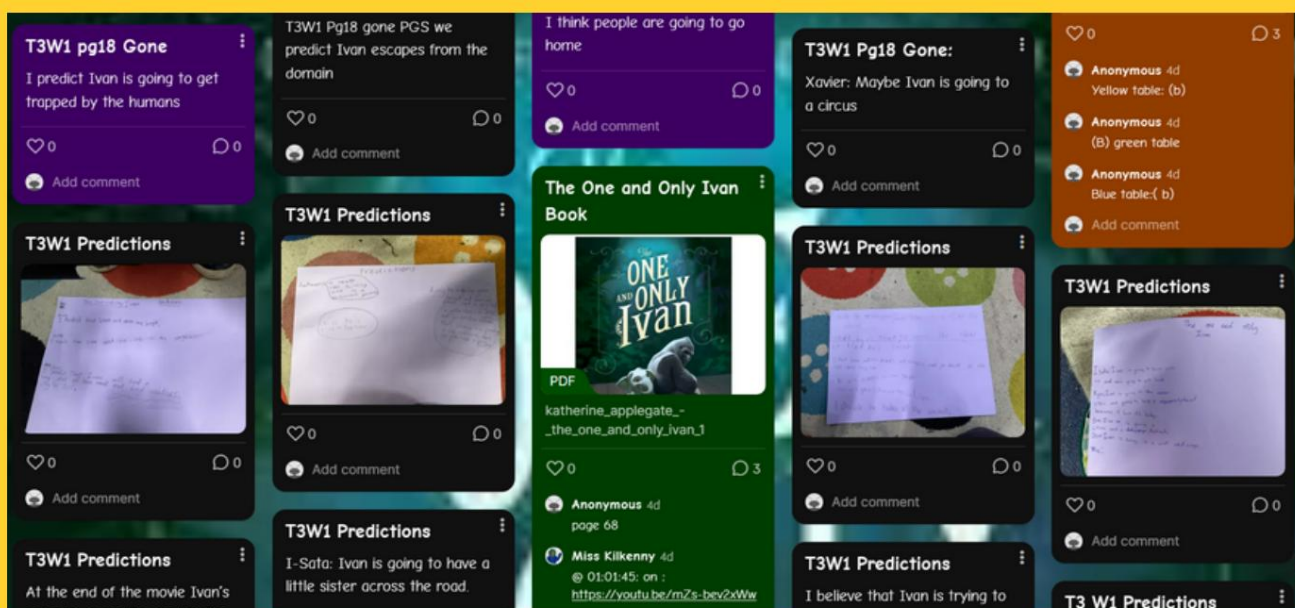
T3W1 pg18 Gone

I predict Ivan is going to get trapped by the humans

0 0

Add comment

T3W1 Predictions

0 0

Add comment

T3W1 Predictions

At the end of the movie Ivan's

T3W1 Pg18 gone PGS we predict Ivan escapes from the domain

0 0

Add comment

T3W1 Predictions

Predictions

0 0

Add comment

T3W1 Predictions

I-Sata: Ivan is going to have a little sister across the road.

I think people are going to go home

0 0

Add comment

The One and Only Ivan Book

THE ONE AND ONLY Ivan

PDF

katherine_applegate_-_the_one_and_only_ivan_1

0 3

Anonymous 4d
page 68

Miss Kilkenny 4d
@ 01:01:45: on : https://youtu.be/mZs-bev2xWw

T3W1 Pg18 Gone:

Xavier: Maybe Ivan is going to a circus

0 0

Add comment

T3W1 Predictions

0 0

Add comment

T3W1 Predictions

I believe that Ivan is trying to

0 3

Anonymous 4d
Yellow table: (b)

Anonymous 4d
(B) green table

Anonymous 4d
Blue table:( b)

Add comment

T3W1 Predictions

The one and only Ivan

0 0

Add comment

T3 W1 Predictions